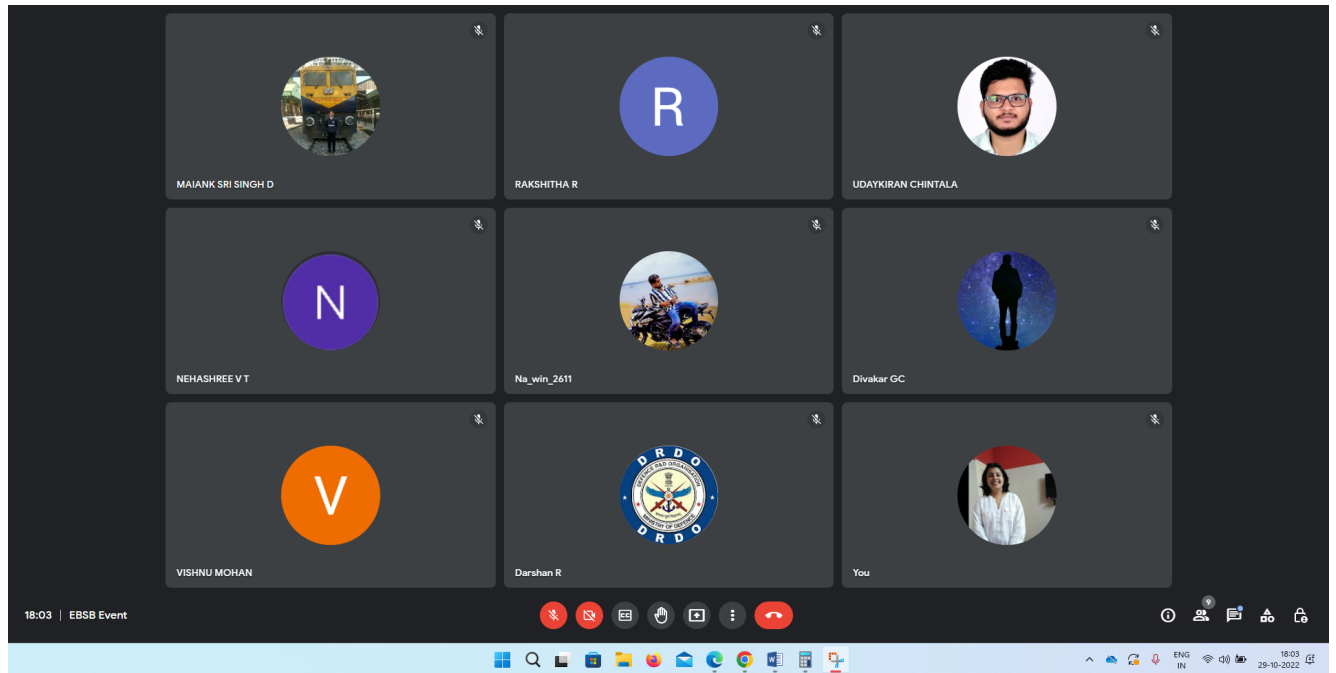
R
MAIANK SRI SINGH D

RAKSHITHA R

UDAYKIRAN CHINTALA

N
NEHASHREE V T

Na_win_2611

Divakar GC

V
VISHNU MOHAN

D R D O
DEFENCE R&D ORGANISATION
MINISTRY OF DEFENCE
D R D O
Darshan R

You

18:03 | EBSB Event

9

ENG
IN

18:03
29-10-2022